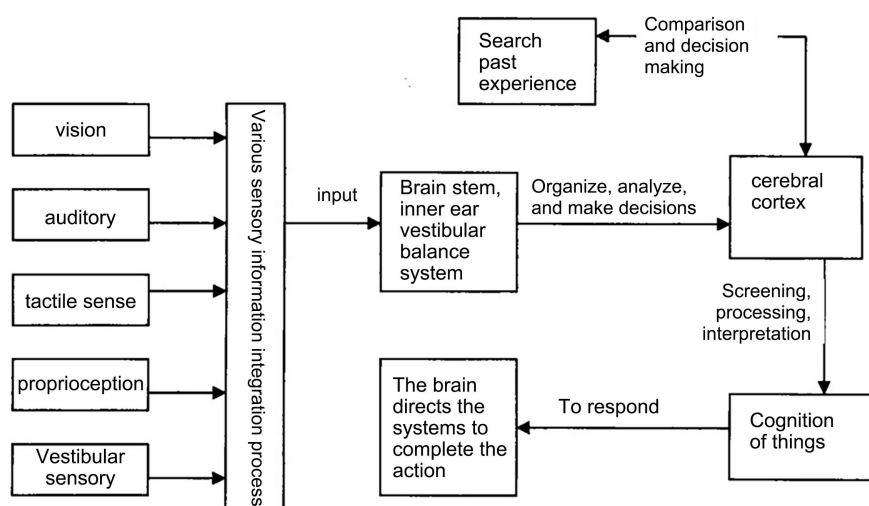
Search past experience

Comparison and decision making

vision

auditory

tactile sense

proprioception

Vestibular sensory

Various sensory information integration process

input

Brain stem, inner ear vestibular balance system

Organize, analyze, and make decisions

cerebral cortex

Screening, processing, interpretation

The brain directs the systems to complete the action

To respond

Cognition of things